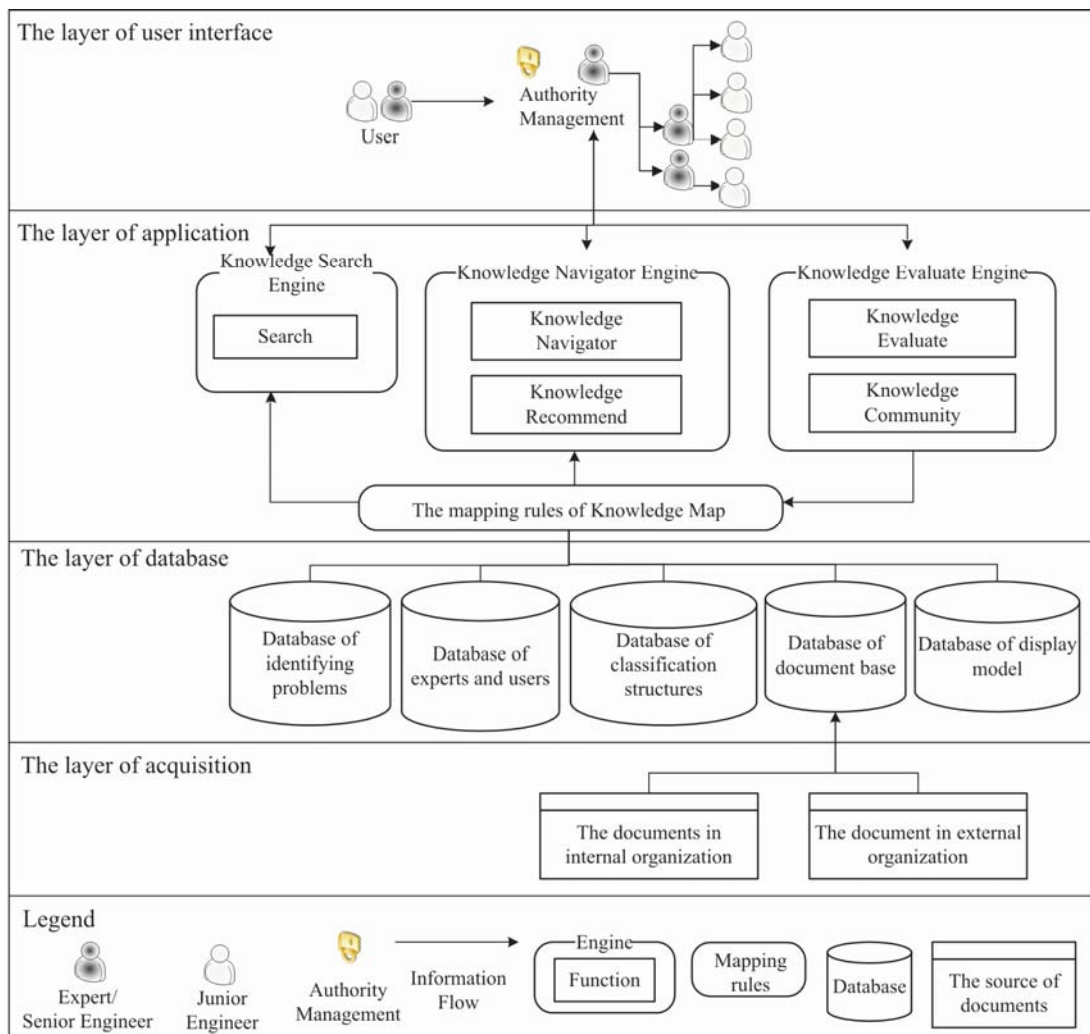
The layer of user interface

User

Authority Management

The layer of application

Knowledge Search Engine

Search

Knowledge Navigator Engine

Knowledge Navigator

Knowledge Recommend

Knowledge Evaluate Engine

Knowledge Evaluate

Knowledge Community

The mapping rules of Knowledge Map

The layer of database

Database of identifying problems

Database of experts and users

Database of classification structures

Database of document base

Database of display model

The layer of acquisition

The documents in internal organization

The document in external organization

Legend

Expert/ Senior Engineer

Junior Engineer

Authority Management

Information Flow

Engine

Function

Mapping rules

Database

The source of documents